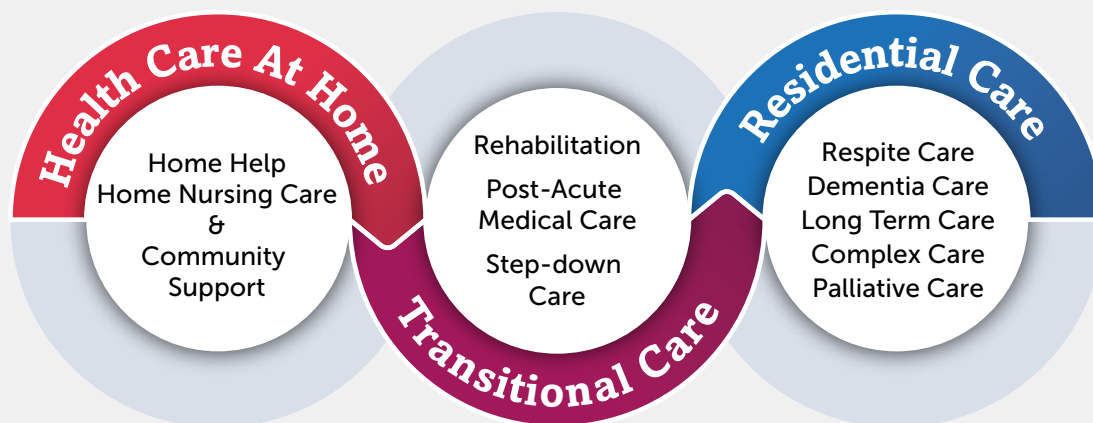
Health Care At Home

Home Help
Home Nursing Care
&
Community Support

Rehabilitation

Post-Acute Medical Care

Step-down Care

Transitional Care

Residential Care

Respite Care
Dementia Care
Long Term Care
Complex Care
Palliative Care